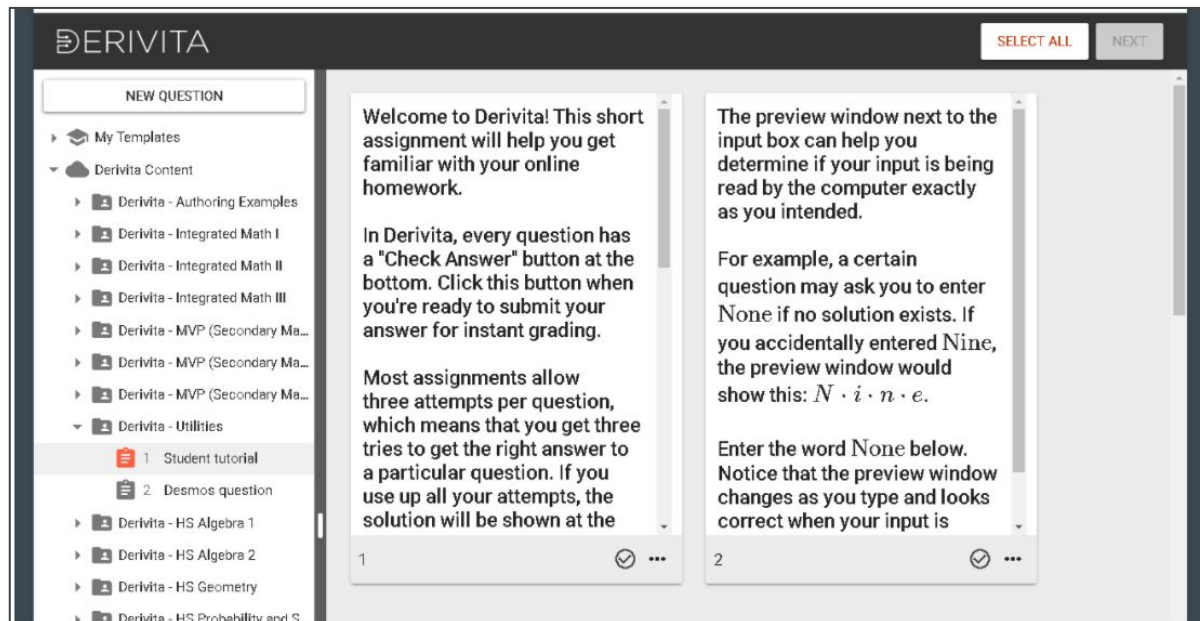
DERIVITA

SELECT ALL

NEXT

NEW QUESTION

My Templates

Derivita Content

Derivita - Authoring Examples

Derivita - Integrated Math I

Derivita - Integrated Math II

Derivita - Integrated Math III

Derivita - MVP (Secondary Ma...

Derivita - MVP (Secondary Ma...

Derivita - MVP (Secondary Ma...

Derivita - Utilities

1 Student tutorial

2 Desmos question

Derivita - HS Algebra 1

Derivita - HS Algebra 2

Derivita - HS Geometry

Derivita - HS Probability and S

Welcome to Derivita! This short assignment will help you get familiar with your online homework.

In Derivita, every question has a "Check Answer" button at the bottom. Click this button when you're ready to submit your answer for instant grading.

Most assignments allow three attempts per question, which means that you get three tries to get the right answer to a particular question. If you use up all your attempts, the solution will be shown at the

1

The preview window next to the input box can help you determine if your input is being read by the computer exactly as you intended.

For example, a certain question may ask you to enter None if no solution exists. If you accidentally entered Nine, the preview window would show this: $N \cdot i \cdot n \cdot e$.

Enter the word None below. Notice that the preview window changes as you type and looks correct when your input is

2